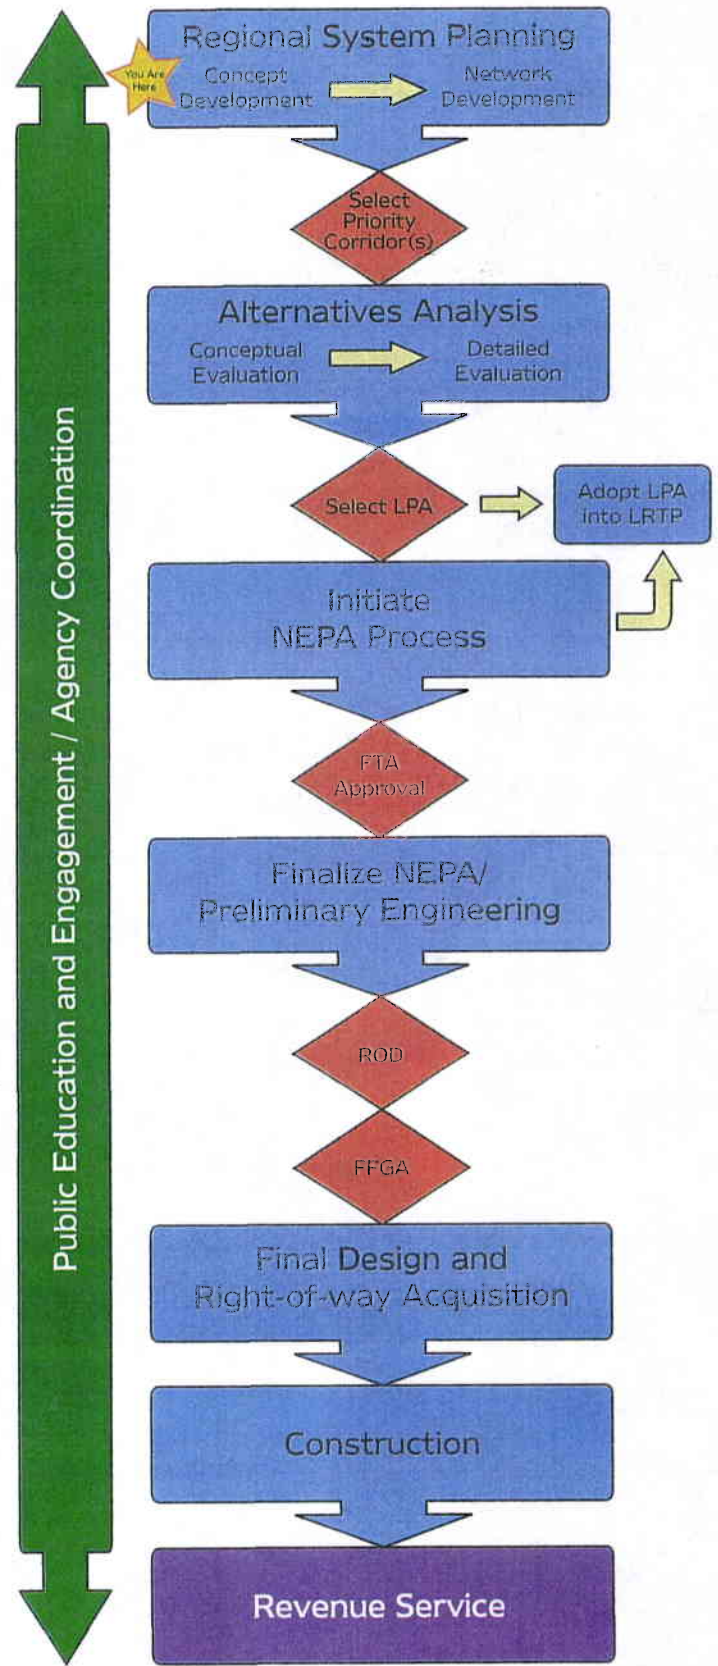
Public Education and Engagement / Agency Coordination

You Are Here

Regional System Planning
Concept Development
Network Development

Select Priority Corridor(s)

Alternatives Analysis
Conceptual Evaluation
Detailed Evaluation

Select LPA

Adopt LPA into LRTP

Initiate NEPA Process

FTA Approval

Finalize NEPA/ Preliminary Engineering

ROD

FFGA

Final Design and Right-of-way Acquisition

Construction

Revenue Service